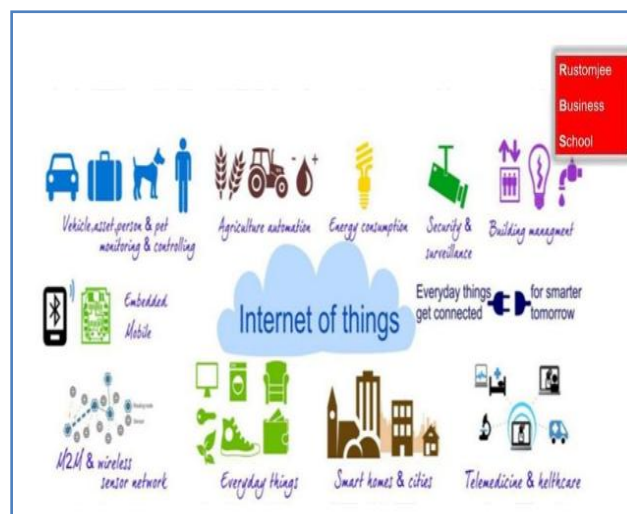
Rustomjee
Business
School

Vehicle,asset,person & pet monitoring & controlling

Agriculture automation

Energy consumption

Security & surveillance

Building managment

Embedded Mobile

Internet of things

Everyday things get connected

for smarter tomorrow

M2M & wireless sensor network

Everyday things

Smart homes & cities

Telemedicine & helthcare